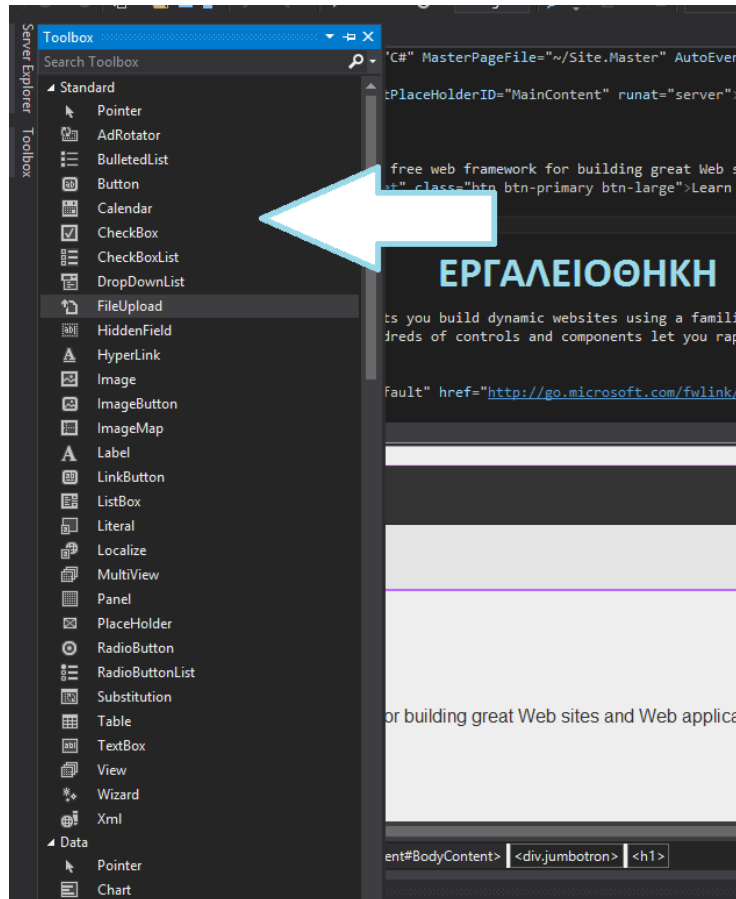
Server Explorer
Toolbox

Toolbox
Search Toolbox
Standard
Pointer
AdRotator
BulletedList
Button
Calendar
CheckBox
CheckBoxList
DropDownList
FileUpload
HiddenField
HyperLink
Image
ImageButton
ImageMap
Label
LinkButton
ListBox
Literal
Localize
MultiView
Panel
PlaceHolder
RadioButton
RadioButtonList
Substitution
Table
TextBox
View
Wizard
Xml
Data
Pointer
Chart

"C#" MasterPageFile="~/Site.Master" AutoEver
tPlaceHolderID="MainContent" runat="server">
free web framework for building great Web s
at" class="btn btn-primary btn-large">Learn

ΕΡΓΑΛΕΙΟΘΗΚΗ

ts you build dynamic websites using a famili
dreds of controls and components let you rap
fault" href="http://go.microsoft.com/fwlink/

or building great Web sites and Web applica

ent#BodyContent> <div.jumbotron> <h1>